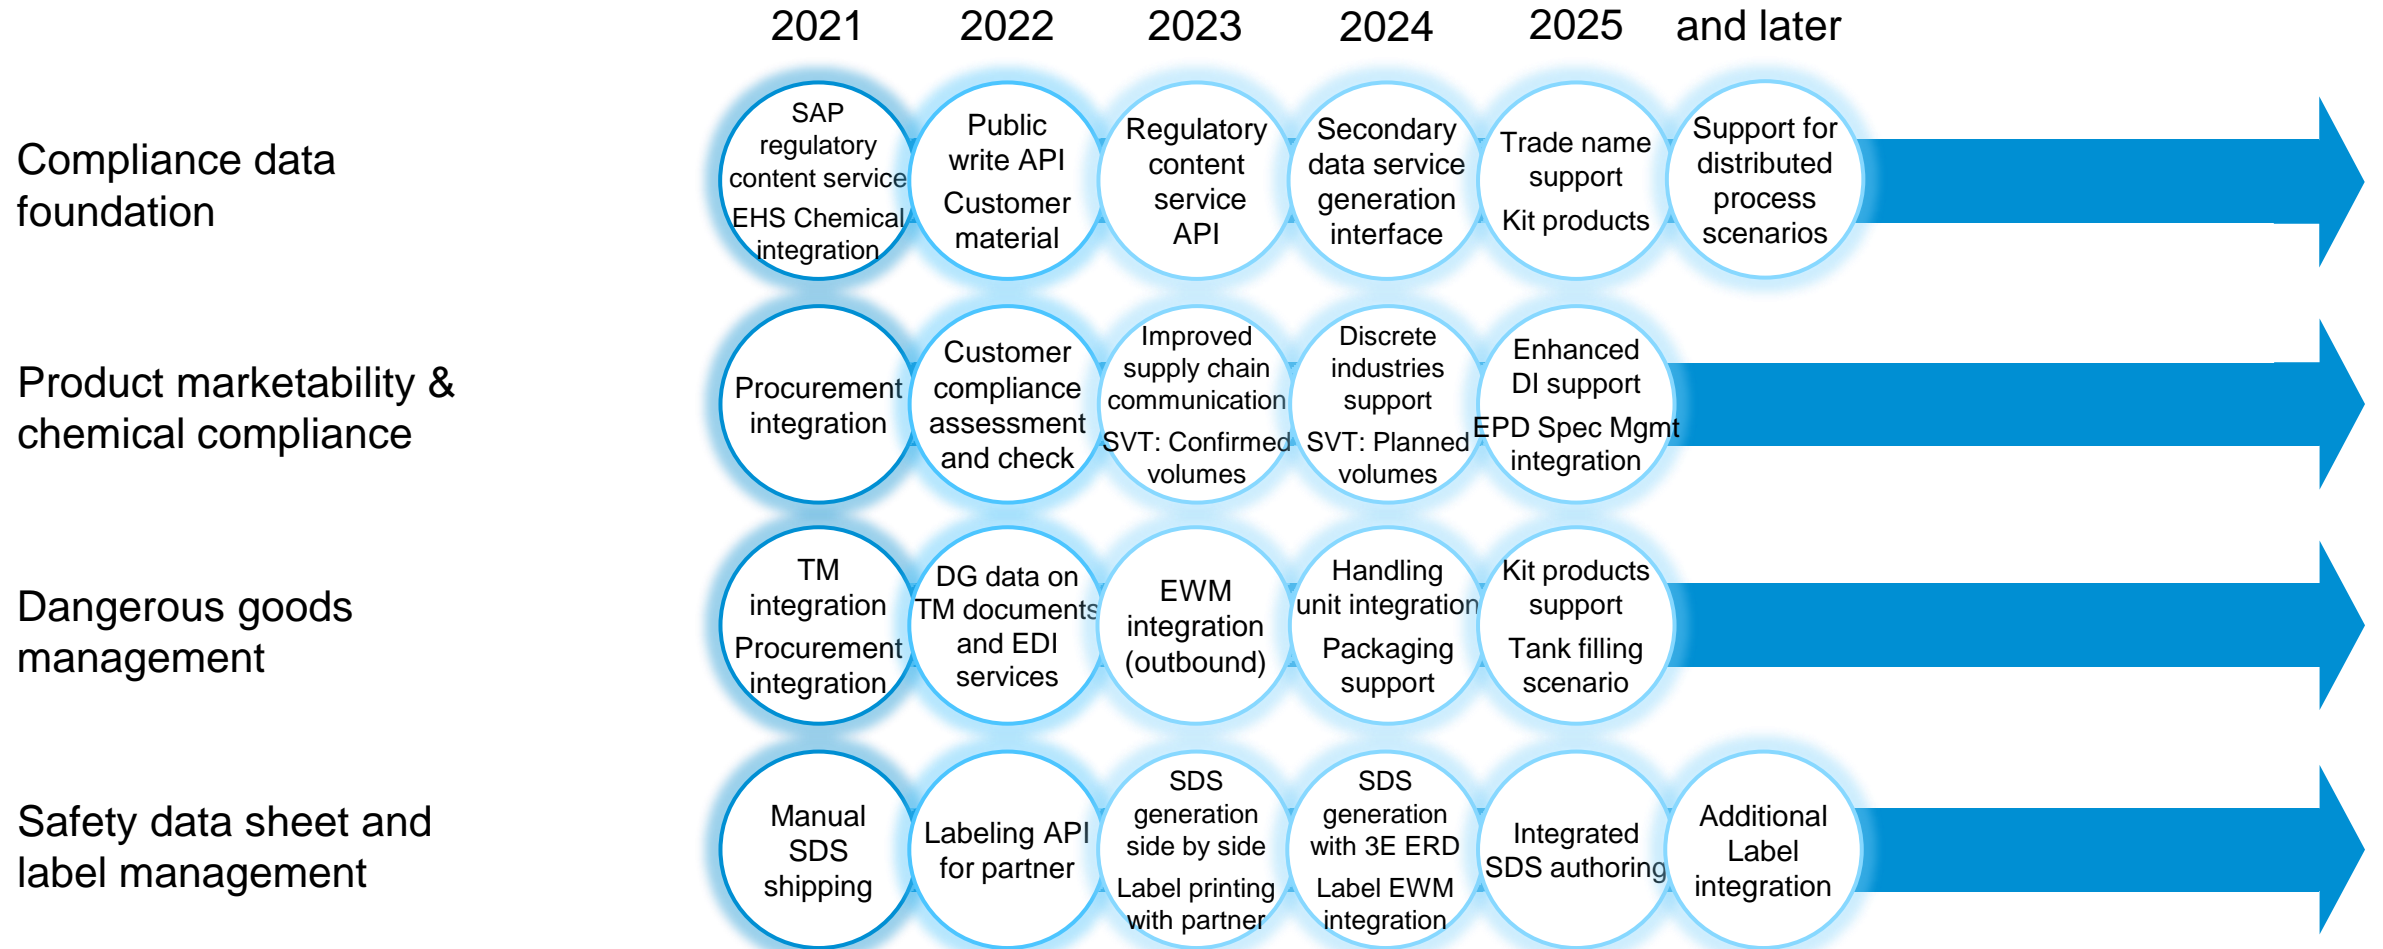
| | 2021 | 2022 | 2023 | 2024 | 2025 | and later |
|---|---|---|---|---|---|---|
| Compliance data foundation | SAP regulatory content service EHS Chemical integration | Public write API Customer material | Regulatory content service API | Secondary data service generation interface | Trade name support Kit products | Support for distributed process scenarios |
| Product marketability & chemical compliance | Procurement integration | Customer compliance assessment and check | Improved supply chain communication SVT: Confirmed volumes | Discrete industries support SVT: Planned volumes | Enhanced DI support EPD Spec Mgmt integration | |
| Dangerous goods management | TM integration Procurement integration | DG data on TM documents and EDI services | EWM integration (outbound) | Handling unit integration Packaging support | Kit products support Tank filling scenario | |
| Safety data sheet and label management | Manual SDS shipping | Labeling API for partner | SDS generation side by side Label printing with partner | SDS generation with 3E ERD Label EWM integration | Integrated SDS authoring | Additional Label integration |